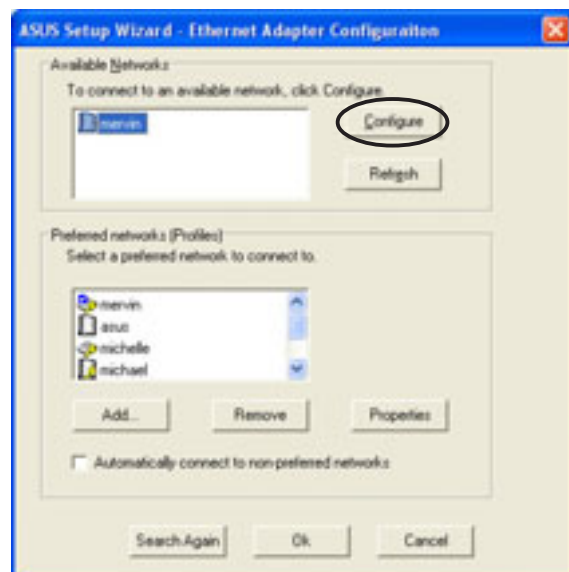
ASUS Setup Wizard - Ethernet Adapter Configuraiton

Available Networks

To connect to an available network, click Configure.

mervin

Configure

Refresh

Preferred networks (Profiles)

Select a preferred network to connect to.

mervin
asus
michelle
michael

Add...

Remove

Properties

Automatically connect to non-preferred networks

Search Again

Ok

Cancel